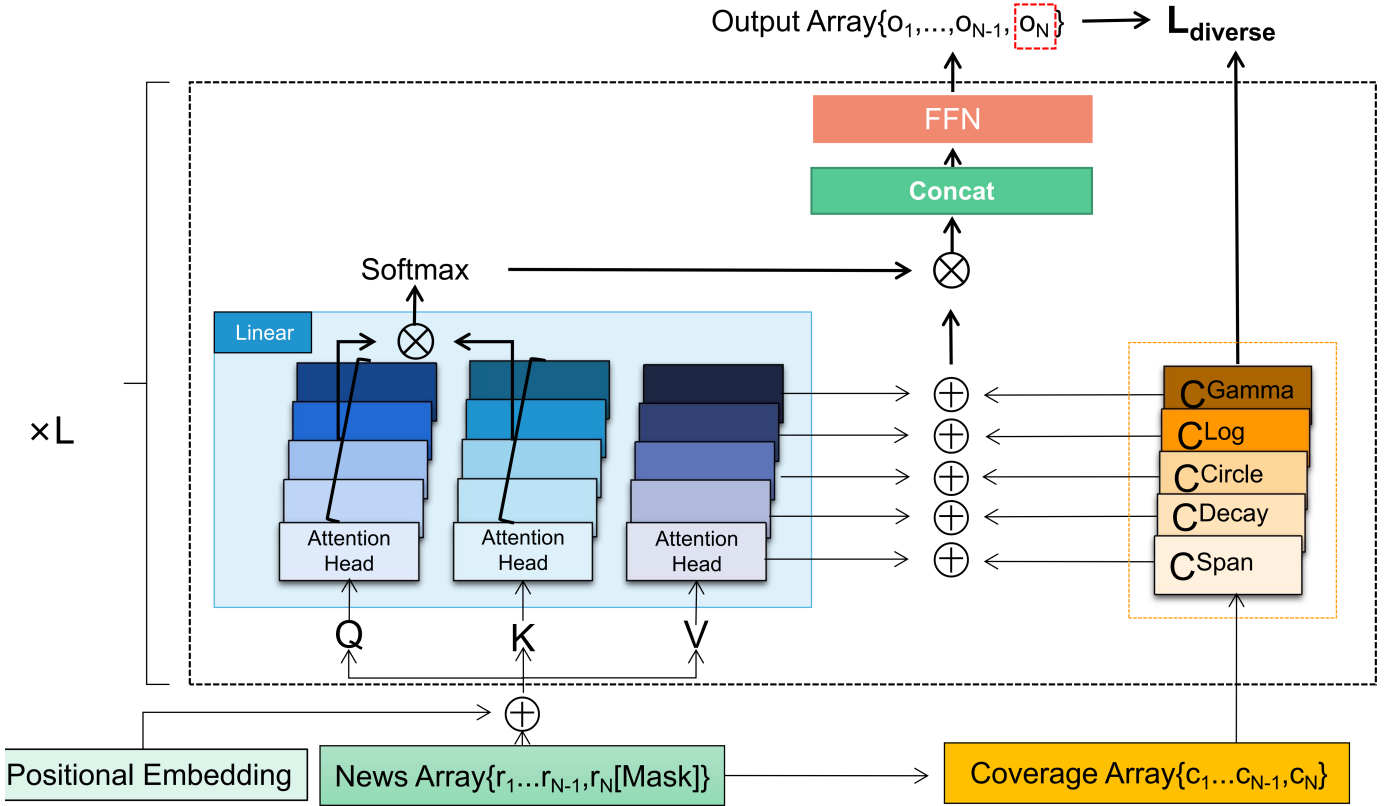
Output Array{$o_1$,...,$o_{N-1}$, $o_N$} → $L_{diverse}$

FFN

Concat

Softmax

Linear

Attention Head

Attention Head

Attention Head

$C^{Gamma}$

$C^{Log}$

$C^{Circle}$

$C^{Decay}$

$C^{Span}$

×L

Q

K

V

Positional Embedding

News Array{$r_1$...$r_{N-1}$,$r_N$[Mask]}

Coverage Array{$c_1$...$c_{N-1}$,$c_N$}